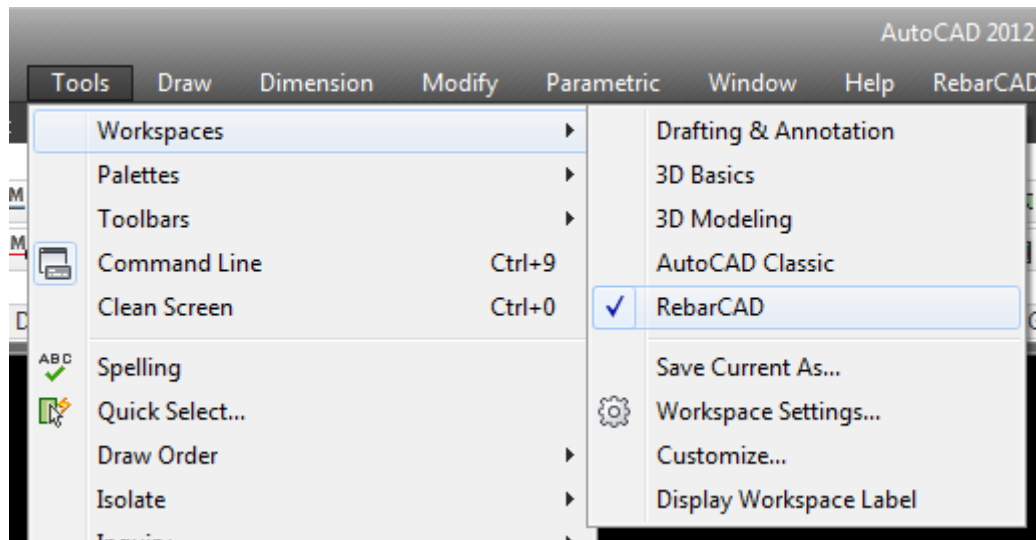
AutoCAD 2012

Tools Draw Dimension Modify Parametric Window Help RebarCAD

Workspaces
Palettes
Toolbars
Command Line Ctrl+9
Clean Screen Ctrl+0
ABC
Spelling
Quick Select...
Draw Order
Isolate
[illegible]

Drafting & Annotation
3D Basics
3D Modeling
AutoCAD Classic
✓ RebarCAD
Save Current As...
Workspace Settings...
Customize...
Display Workspace Label